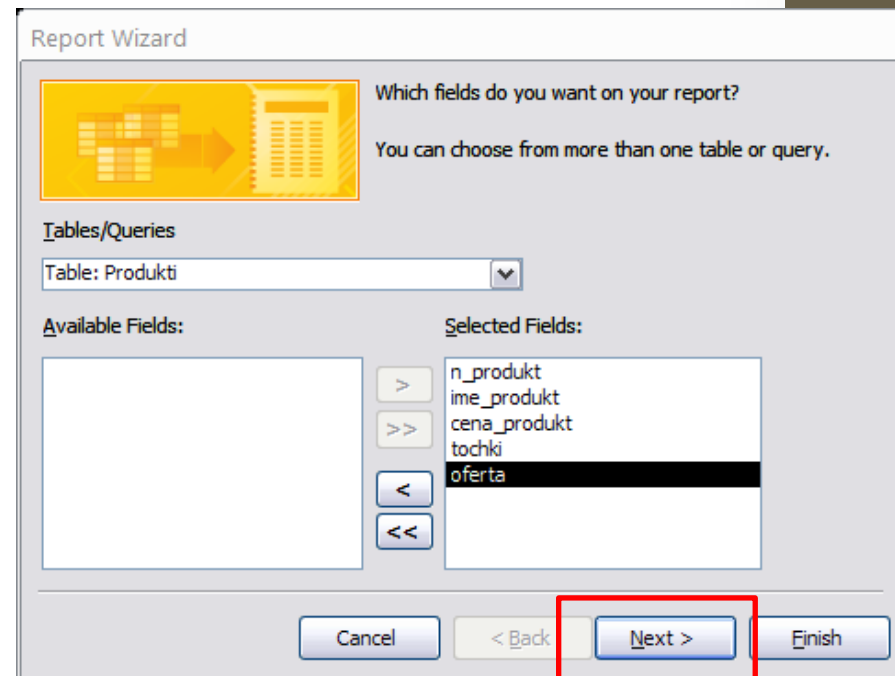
Report Wizard

Which fields do you want on your report?

You can choose from more than one table or query.

Tables/Queries

Table: Produkti

Available Fields:

Selected Fields:

n_produkt
ime_produkt
cena_produkt
tochki
oferta

>
>>
<
<<

Cancel
< Back
Next >
Finish